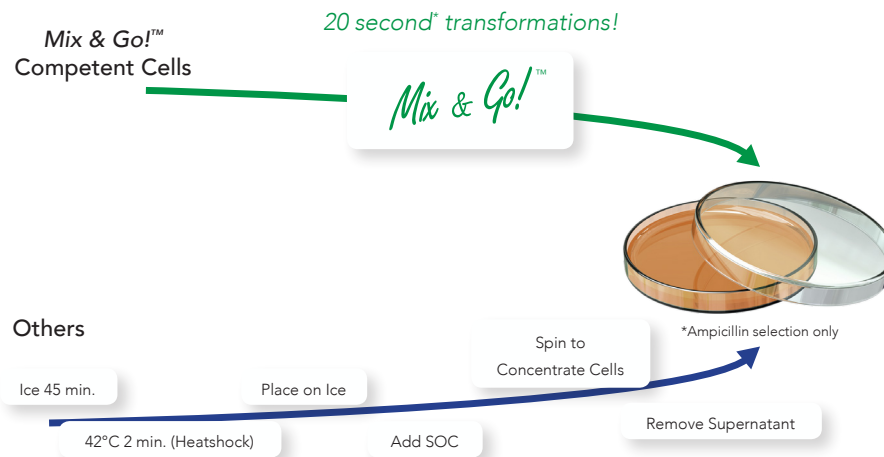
20 second* transformations!

Mix & Go!™
Competent Cells

Mix & Go!™

*Ampicillin selection only

Others

Ice 45 min.

42°C 2 min. (Heatshock)

Place on Ice

Add SOC

Spin to Concentrate Cells

Remove Supernatant